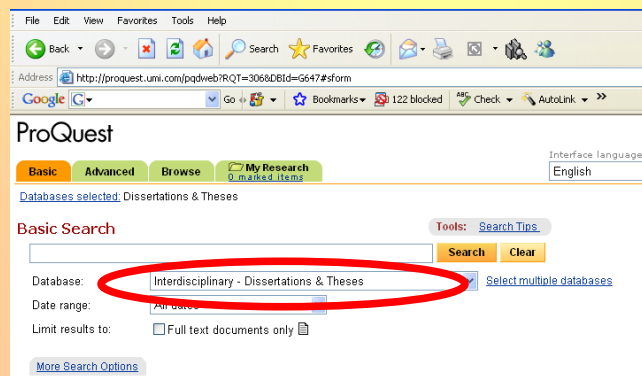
File Edit View Favorites Tools Help

Back Search Favorites

Address http://proquest.umi.com/pqdweb?RQT=306&DBId=G647#sform

Google G Go Bookmarks 122 blocked Check AutoLink »

ProQuest

Interface language
English

Basic Advanced Browse My Research 0 marked items

Databases selected: Dissertations & Theses

Basic Search

Tools: Search Tips

Search Clear

Database: Interdisciplinary - Dissertations & Theses
Select multiple databases

Date range: All dates

Limit results to: Full text documents only

More Search Options